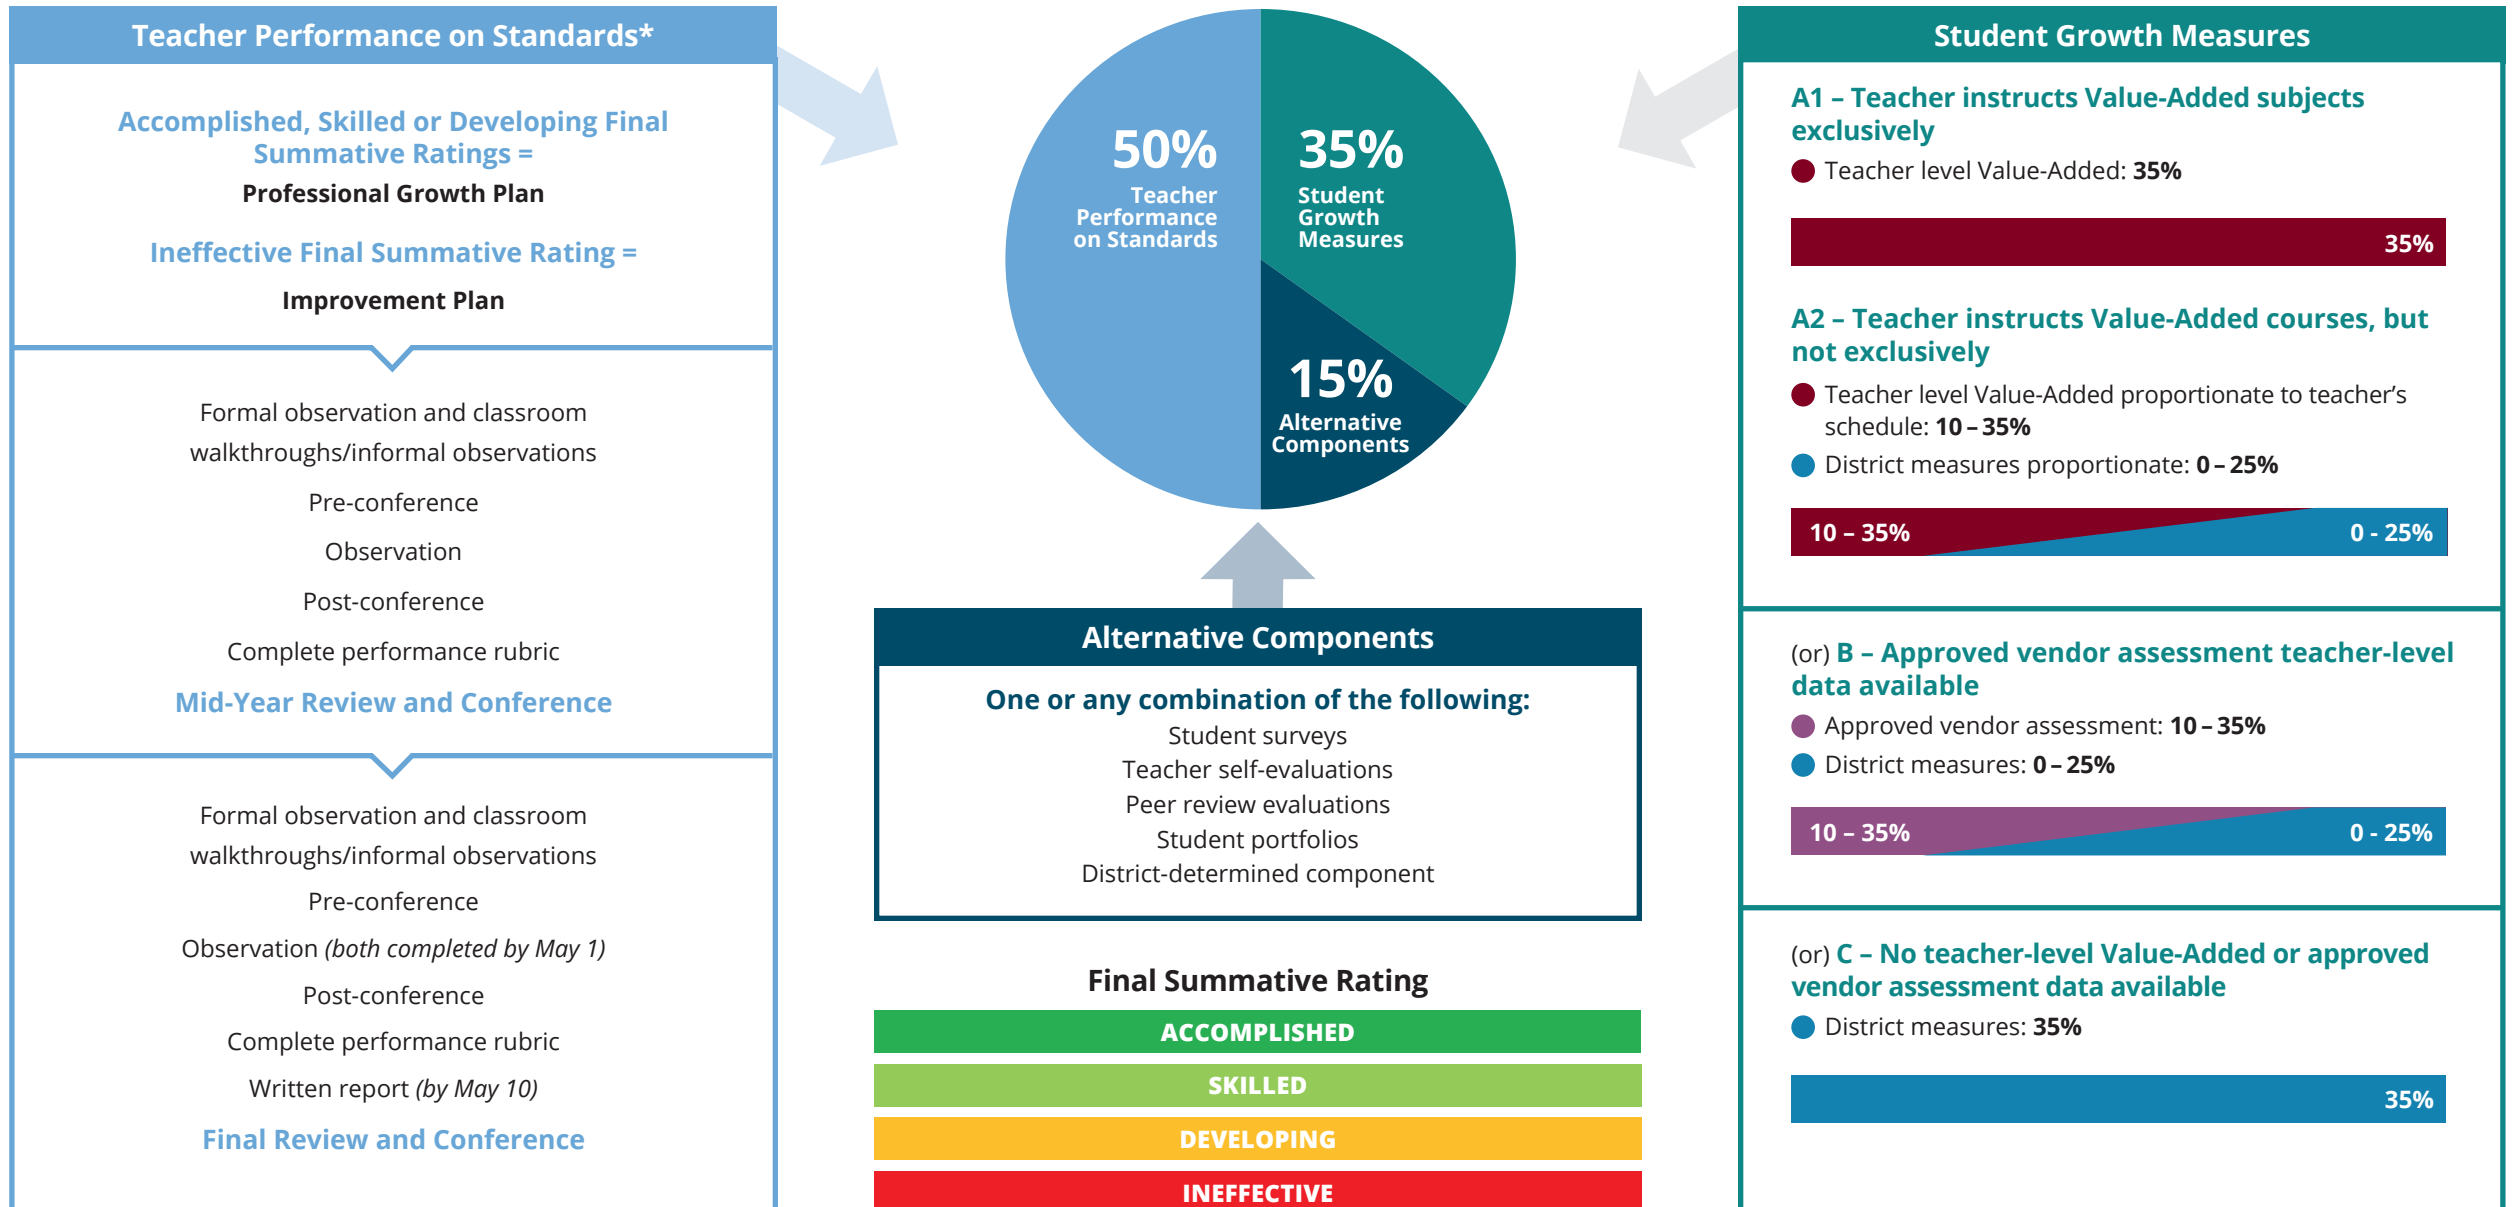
Teacher Performance on Standards*

Accomplished, Skilled or Developing Final Summative Ratings =
Professional Growth Plan

Ineffective Final Summative Rating =
Improvement Plan

Formal observation and classroom walkthroughs/informal observations

Pre-conference

Observation

Post-conference

Complete performance rubric

Mid-Year Review and Conference

Formal observation and classroom walkthroughs/informal observations

Pre-conference

Observation (both completed by May 1)

Post-conference

Complete performance rubric

Written report (by May 10)

Final Review and Conference

50%
Teacher Performance on Standards

35%
Student Growth Measures

15%
Alternative Components

Alternative Components

One or any combination of the following:
Student surveys
Teacher self-evaluations
Peer review evaluations
Student portfolios
District-determined component

Final Summative Rating

ACCOMPLISHED

SKILLED

DEVELOPING

INEFFECTIVE

Student Growth Measures

A1 – Teacher instructs Value-Added subjects exclusively

Teacher level Value-Added: 35%

35%

A2 – Teacher instructs Value-Added courses, but not exclusively

Teacher level Value-Added proportionate to teacher's schedule: 10 – 35%

District measures proportionate: 0 – 25%

10 – 35% 0 - 25%

(or) B – Approved vendor assessment teacher-level data available

Approved vendor assessment: 10 – 35%

District measures: 0 – 25%

10 – 35% 0 - 25%

(or) C – No teacher-level Value-Added or approved vendor assessment data available

District measures: 35%

35%